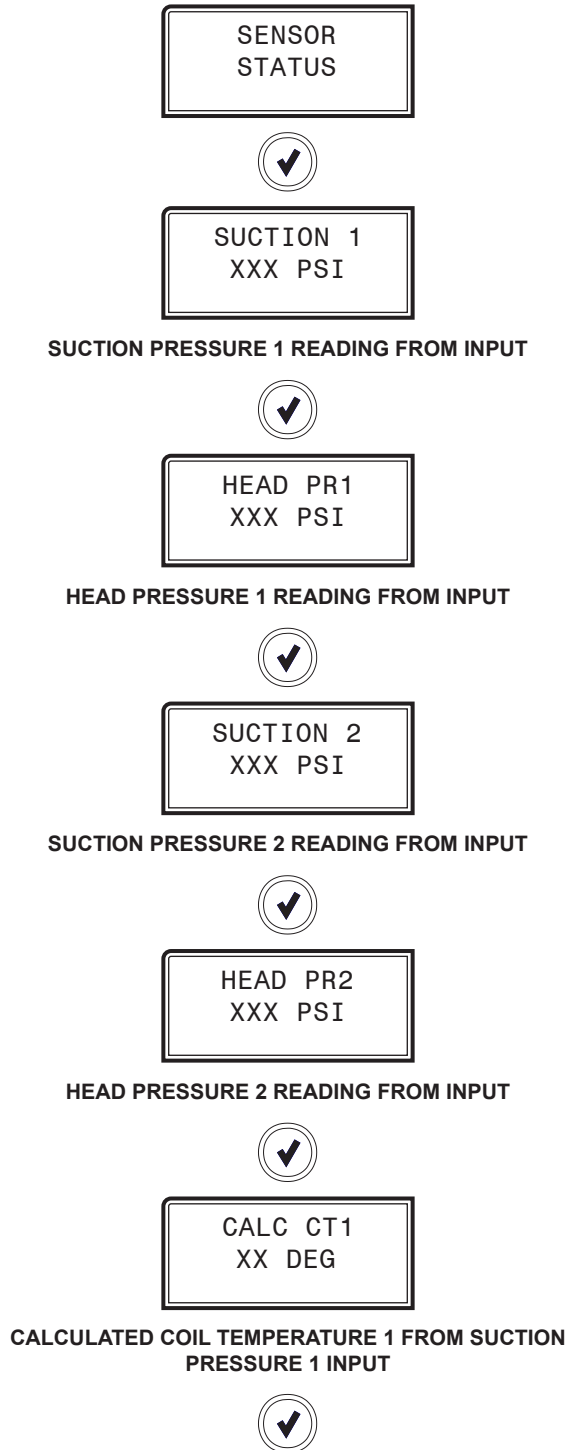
SENSOR
STATUS

SUCTION 1
XXX PSI

SUCTION PRESSURE 1 READING FROM INPUT

HEAD PR1
XXX PSI

HEAD PRESSURE 1 READING FROM INPUT

SUCTION 2
XXX PSI

SUCTION PRESSURE 2 READING FROM INPUT

HEAD PR2
XXX PSI

HEAD PRESSURE 2 READING FROM INPUT

CALC CT1
XX DEG

CALCULATED COIL TEMPERATURE 1 FROM SUCTION PRESSURE 1 INPUT